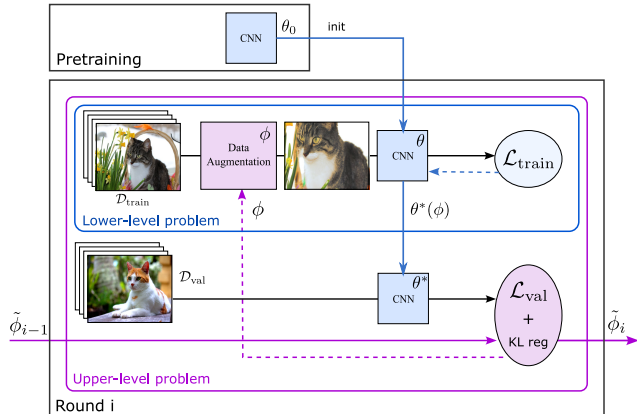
CNN $\theta_0$ init

Pretraining

$\mathcal{D}_{\text{train}}$

Data Augmentation $\phi$

CNN $\theta$

$\mathcal{L}_{\text{train}}$

Lower-level problem

$\phi$

$\theta^*(\phi)$

$\mathcal{D}_{\text{val}}$

CNN $\theta^*$

$\tilde{\phi}_{i-1}$

$\mathcal{L}_{\text{val}}$ + KL reg

$\tilde{\phi}_i$

Upper-level problem

Round i